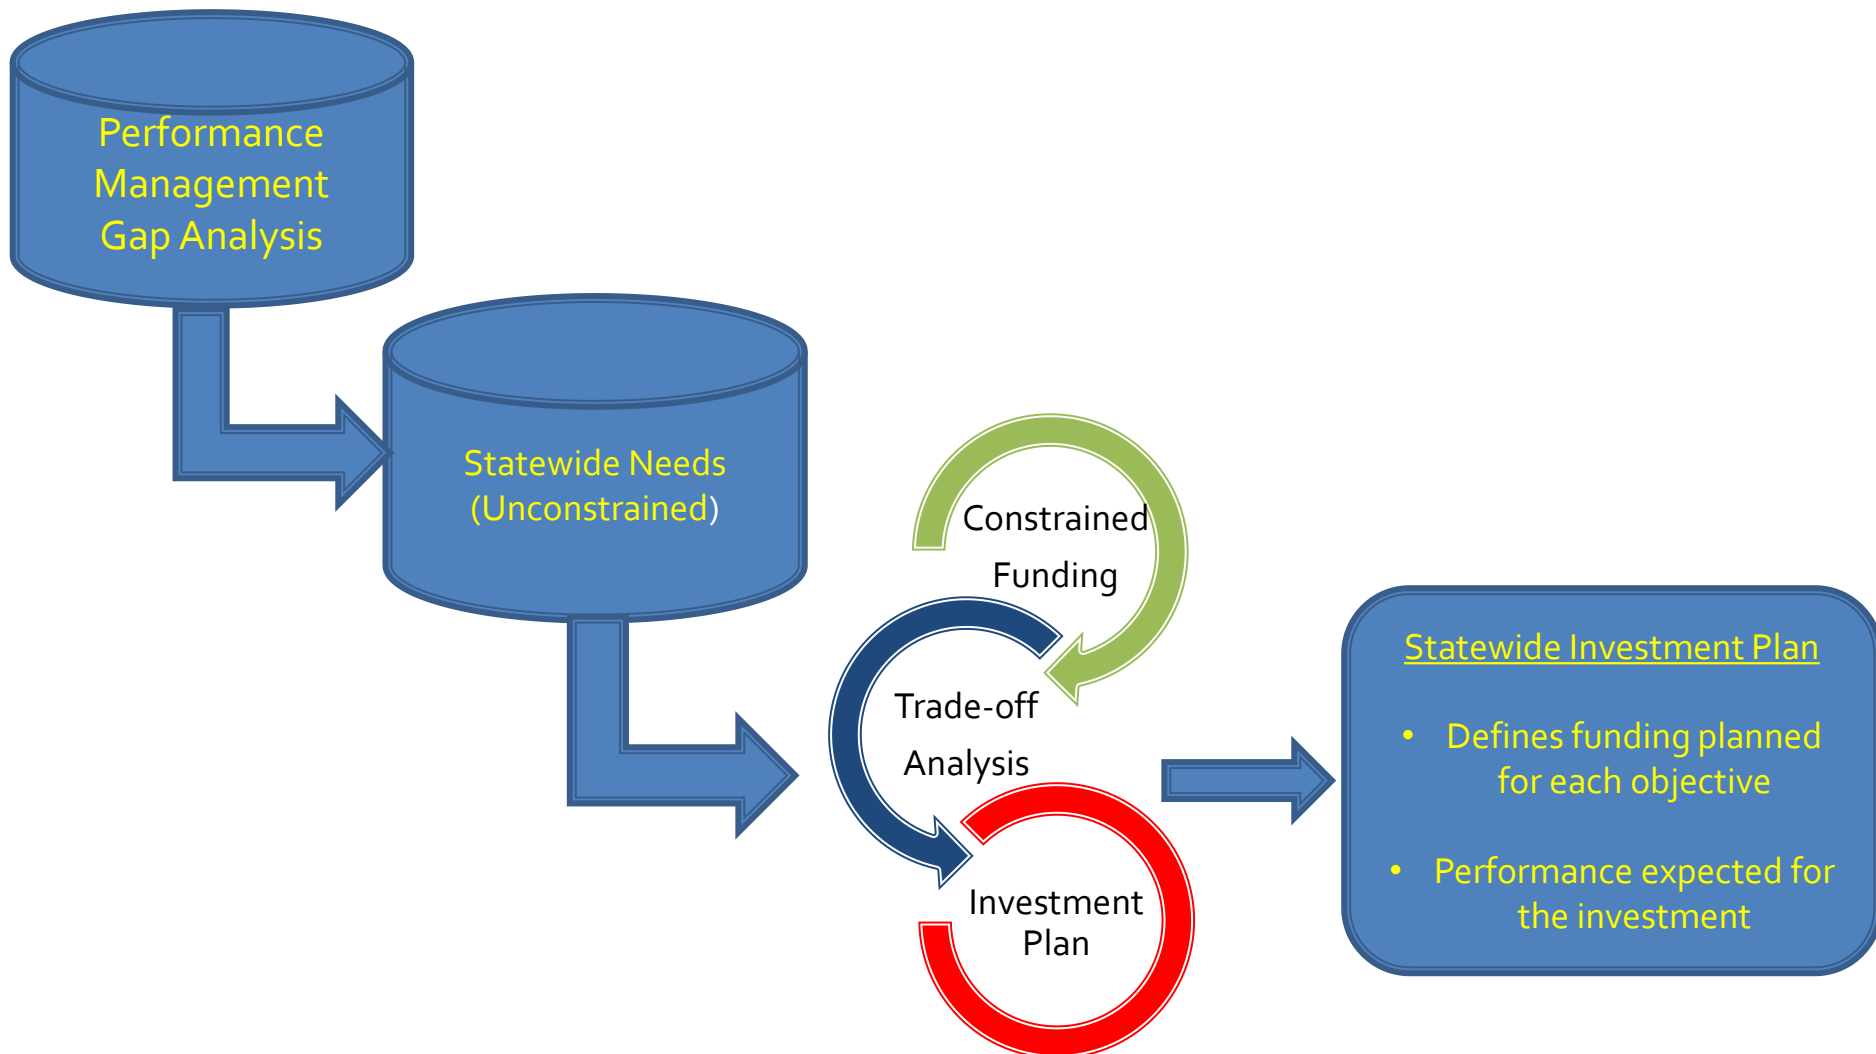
Performance Management Gap Analysis

Statewide Needs (Unconstrained)

Constrained Funding

Trade-off Analysis

Investment Plan

Statewide Investment Plan

• Defines funding planned for each objective

• Performance expected for the investment